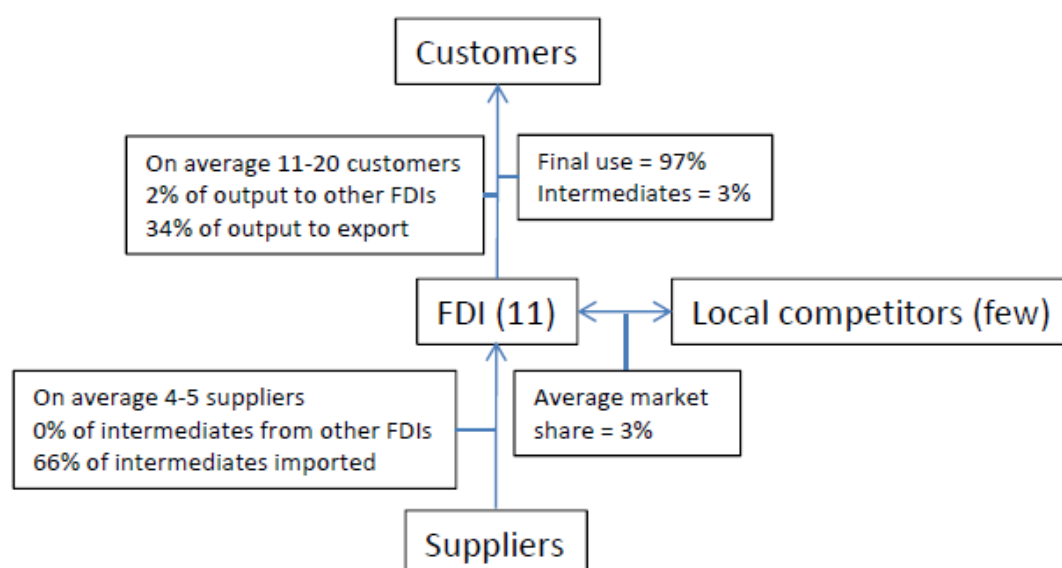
Customers

On average 11-20 customers
2% of output to other FDIs
34% of output to export

Final use = 97%
Intermediates = 3%

FDI (11)

Local competitors (few)

On average 4-5 suppliers
0% of intermediates from other FDIs
66% of intermediates imported

Average market share = 3%

Suppliers